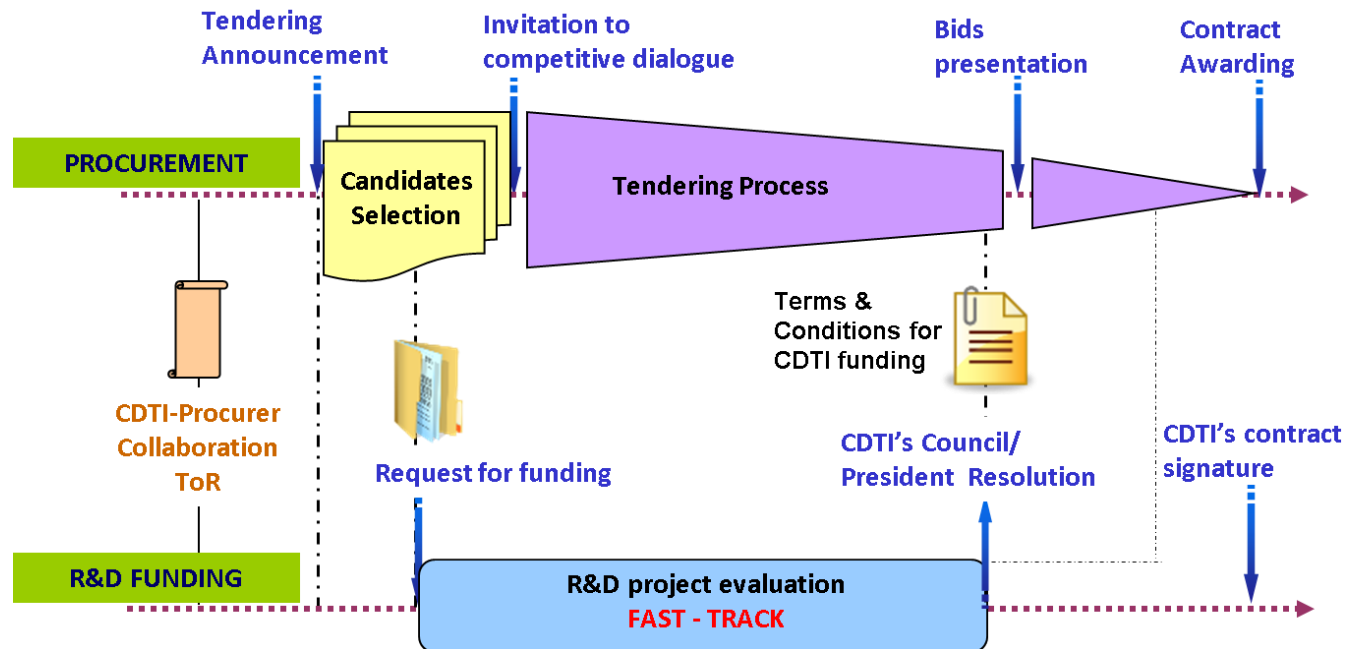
Tendering Announcement

Invitation to competitive dialogue

Bids presentation

Contract Awarding

PROCUREMENT

Candidates Selection

Tendering Process

Terms & Conditions for CDTI funding

CDTI-Procurer Collaboration ToR

Request for funding

CDTI's Council/ President Resolution

CDTI's contract signature

R&D FUNDING

R&D project evaluation
FAST - TRACK